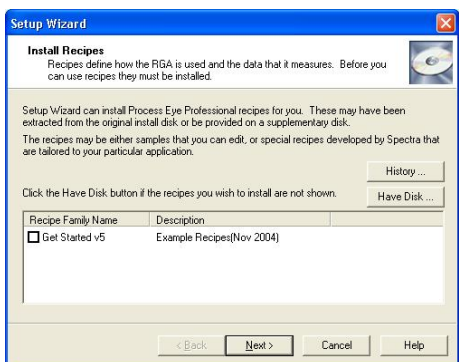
Setup Wizard

Install Recipes
Recipes define how the RGA is used and the data that it measures. Before you can use recipes they must be installed.

Setup Wizard can install Process Eye Professional recipes for you. These may have been extracted from the original install disk or be provided on a supplementary disk.

The recipes may be either samples that you can edit, or special recipes developed by Spectra that are tailored to your particular application.

History ...

Click the Have Disk button if the recipes you wish to install are not shown.

Have Disk ...

| Recipe Family Name | Description |
|---|---|
| Get Started v5 | Example Recipes(Nov 2004) |

< Back | Next > | Cancel | Help